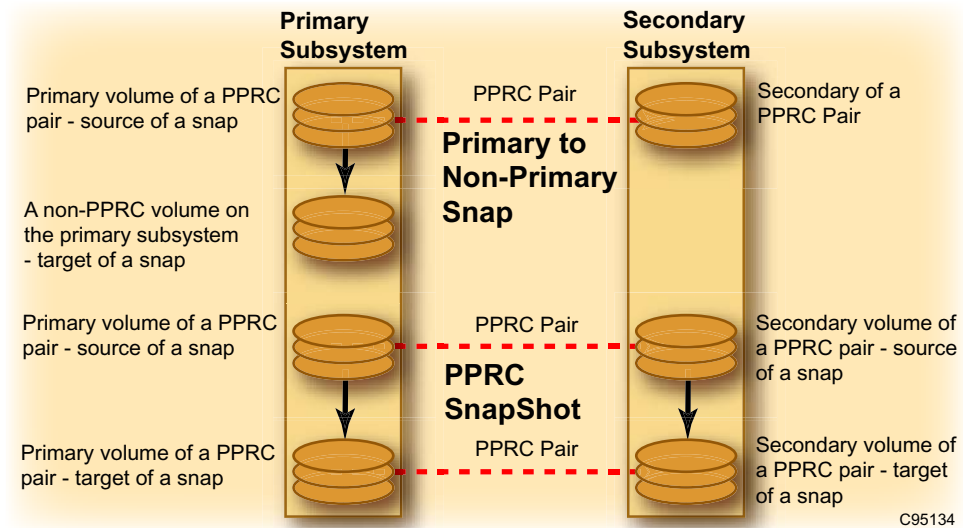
Primary Subsystem

Secondary Subsystem

Primary volume of a PPRC pair - source of a snap

PPRC Pair

Secondary of a PPRC Pair

Primary to Non-Primary Snap

A non-PPRC volume on the primary subsystem - target of a snap

Primary volume of a PPRC pair - source of a snap

PPRC Pair

Secondary volume of a PPRC pair - source of a snap

PPRC SnapShot

Primary volume of a PPRC pair - target of a snap

PPRC Pair

Secondary volume of a PPRC pair - target of a snap

C95134